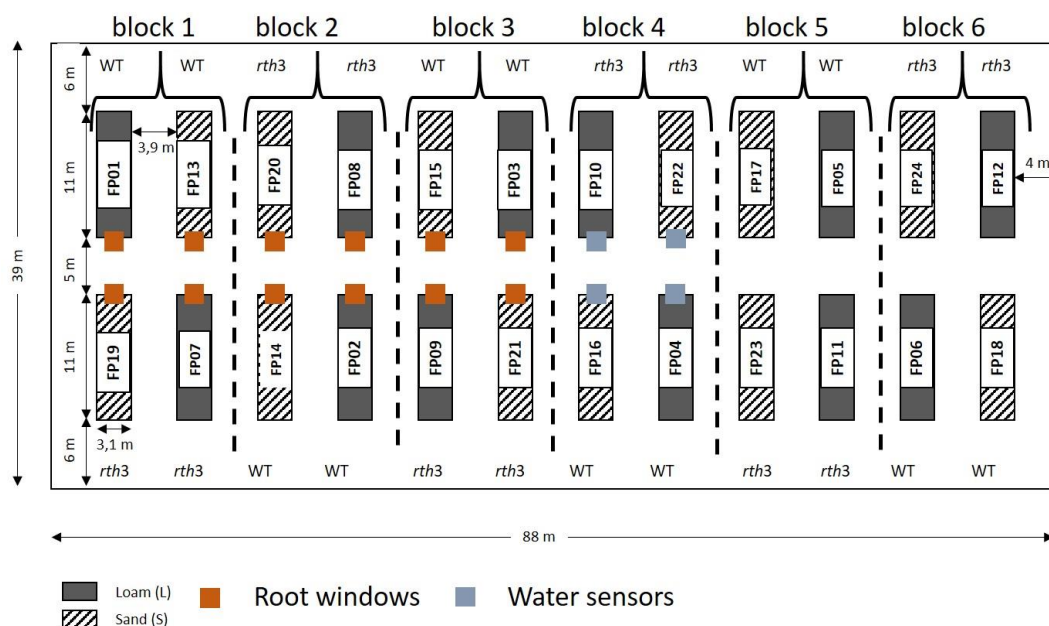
block 1 block 2 block 3 block 4 block 5 block 6

6 m
WT WT *rth*3 *rth*3 WT WT *rth*3 *rth*3 WT WT *rth*3 *rth*3

3,9 m

11 m
FP01 FP13 FP20 FP08 FP15 FP03 FP10 FP22 FP17 FP05 FP24 FP12

4 m

39 m

5 m

11 m
FP19 FP07 FP14 FP02 FP09 FP21 FP16 FP04 FP23 FP11 FP06 FP18

3,1 m

6 m
*rth*3 *rth*3 WT WT *rth*3 *rth*3 WT WT *rth*3 *rth*3 WT WT

88 m

Loam (L)
Sand (S)
Root windows
Water sensors